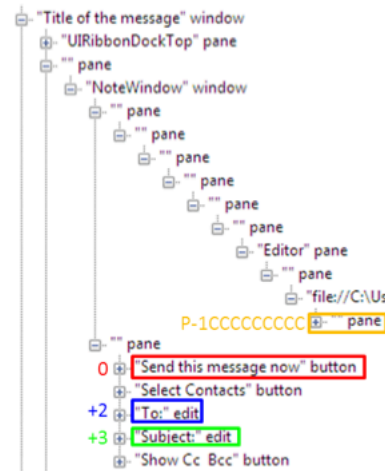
"Title of the message" window
"UIRibbonDockTop" pane
"" pane
"NoteWindow" window
"" pane
"" pane
"" pane
"" pane
"" pane
"" pane
"Editor" pane
"" pane
"file://C:\Us
P-1CCCCCCCCC "" pane
"" pane
0 "Send this message now" button
"Select Contacts" button
+2 "To:" edit
+3 "Subject:" edit
"Show Cc Bcc" button